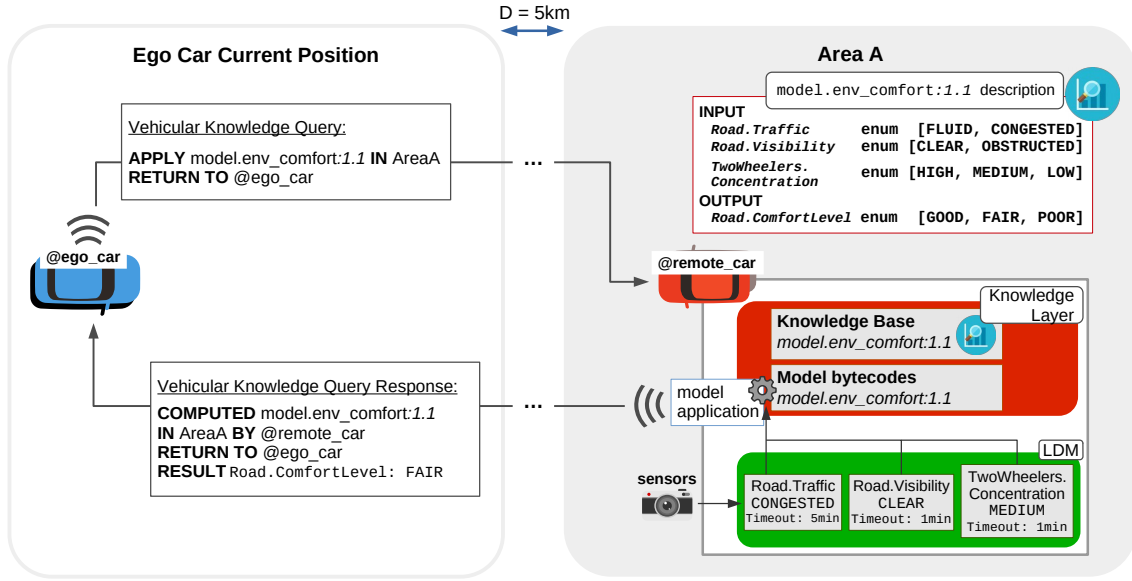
D = 5km

Ego Car Current Position

Vehicular Knowledge Query:

APPLY model.env_comfort:*1.1* IN AreaA
RETURN TO @ego_car

@ego_car

Vehicular Knowledge Query Response:

COMPUTED model.env_comfort:*1.1*
IN AreaA BY @remote_car
RETURN TO @ego_car
RESULT Road.ComfortLevel: FAIR

...

...

Area A

model.env_comfort:*1.1* description

INPUT

| | | |
|---|---|---|
| *Road.Traffic* | enum | [FLUID, CONGESTED] |
| *Road.Visibility* | enum | [CLEAR, OBSTRUCTED] |
| *TwoWheelers. Concentration* | enum | [HIGH, MEDIUM, LOW] |

OUTPUT

| | | |
|---|---|---|
| *Road.ComfortLevel* | enum | [GOOD, FAIR, POOR] |

@remote_car

Knowledge Layer

Knowledge Base
*model.env_comfort:1.1*

Model bytecodes
*model.env_comfort:1.1*

model application

LDM

sensors

Road.Traffic
CONGESTED
Timeout: 5min

Road.Visibility
CLEAR
Timeout: 1min

TwoWheelers. Concentration
MEDIUM
Timeout: 1min